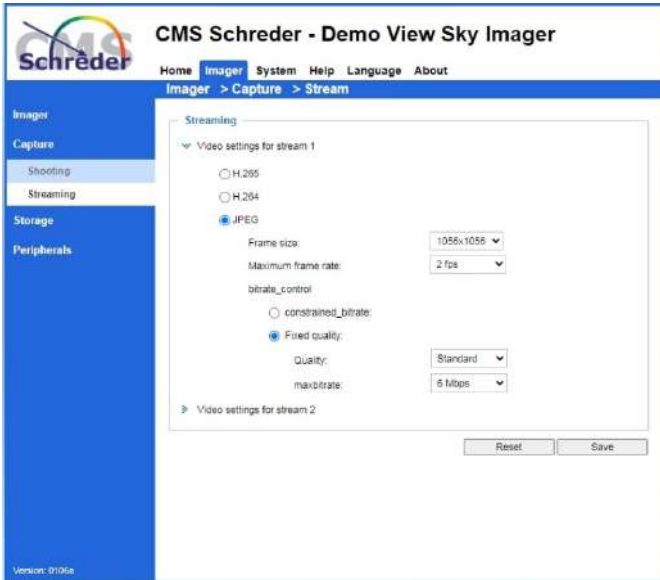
CMS Schreder

CMS Schreder - Demo View Sky Imager

Home Imager System Help Language About

Imager > Capture > Stream

Imager
Capture
Shooting
Streaming
Storage
Peripherals

Streaming

Video settings for stream 1

H.265
H.264
JPEG

Frame size: 1056x1056
Maximum frame rate: 2 fps
bitrate_control
constrained_bitrate:
Fixed quality:
Quality: Standard
maxbitrate: 6 Mbps

Video settings for stream 2

Reset Save

Version: 0106a